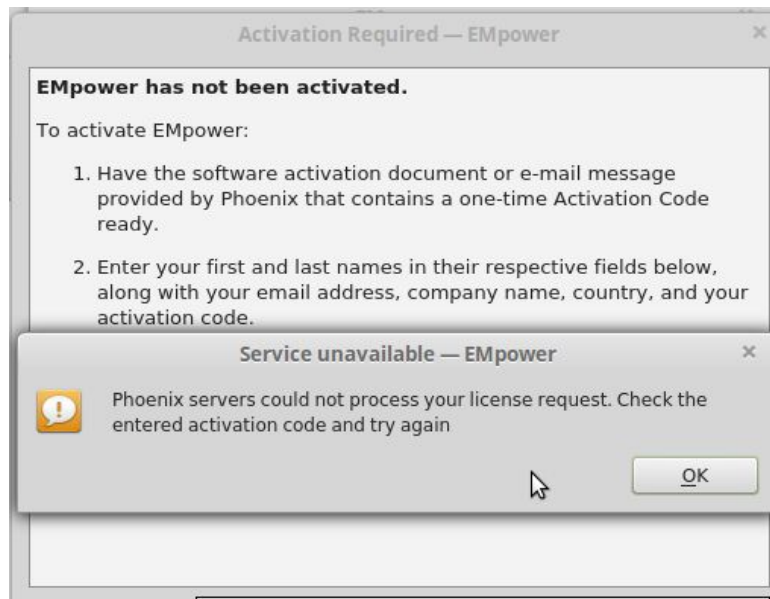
Activation Required — EMpower

EMpower has not been activated.

To activate EMpower:

1. Have the software activation document or e-mail message provided by Phoenix that contains a one-time Activation Code ready.

2. Enter your first and last names in their respective fields below, along with your email address, company name, country, and your activation code.

Service unavailable — EMpower

Phoenix servers could not process your license request. Check the entered activation code and try again

OK